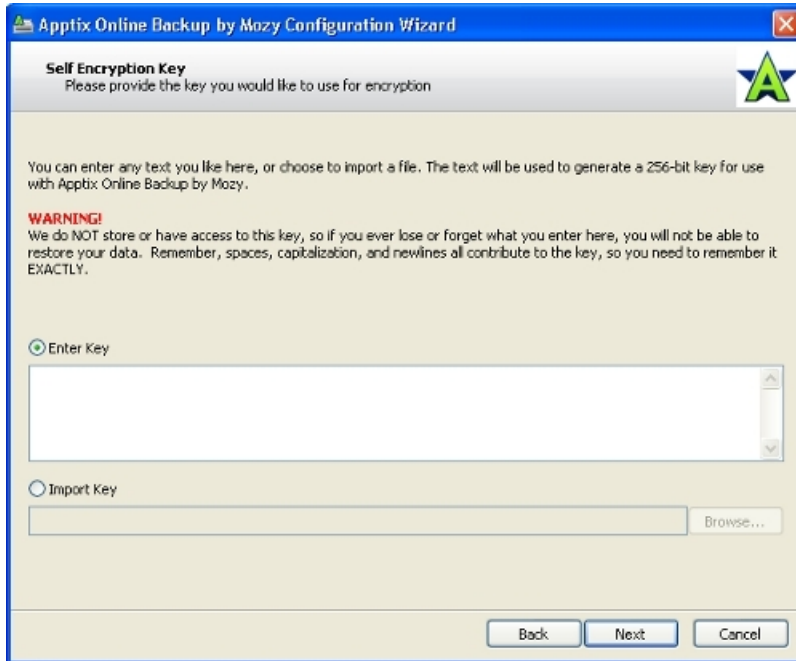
Apptix Online Backup by Mozy Configuration Wizard

Self Encryption Key
Please provide the key you would like to use for encryption

You can enter any text you like here, or choose to import a file. The text will be used to generate a 256-bit key for use with Apptix Online Backup by Mozy.

WARNING!
We do NOT store or have access to this key, so if you ever lose or forget what you enter here, you will not be able to restore your data. Remember, spaces, capitalization, and newlines all contribute to the key, so you need to remember it EXACTLY.

Enter Key

Import Key

Browse...

Back Next Cancel